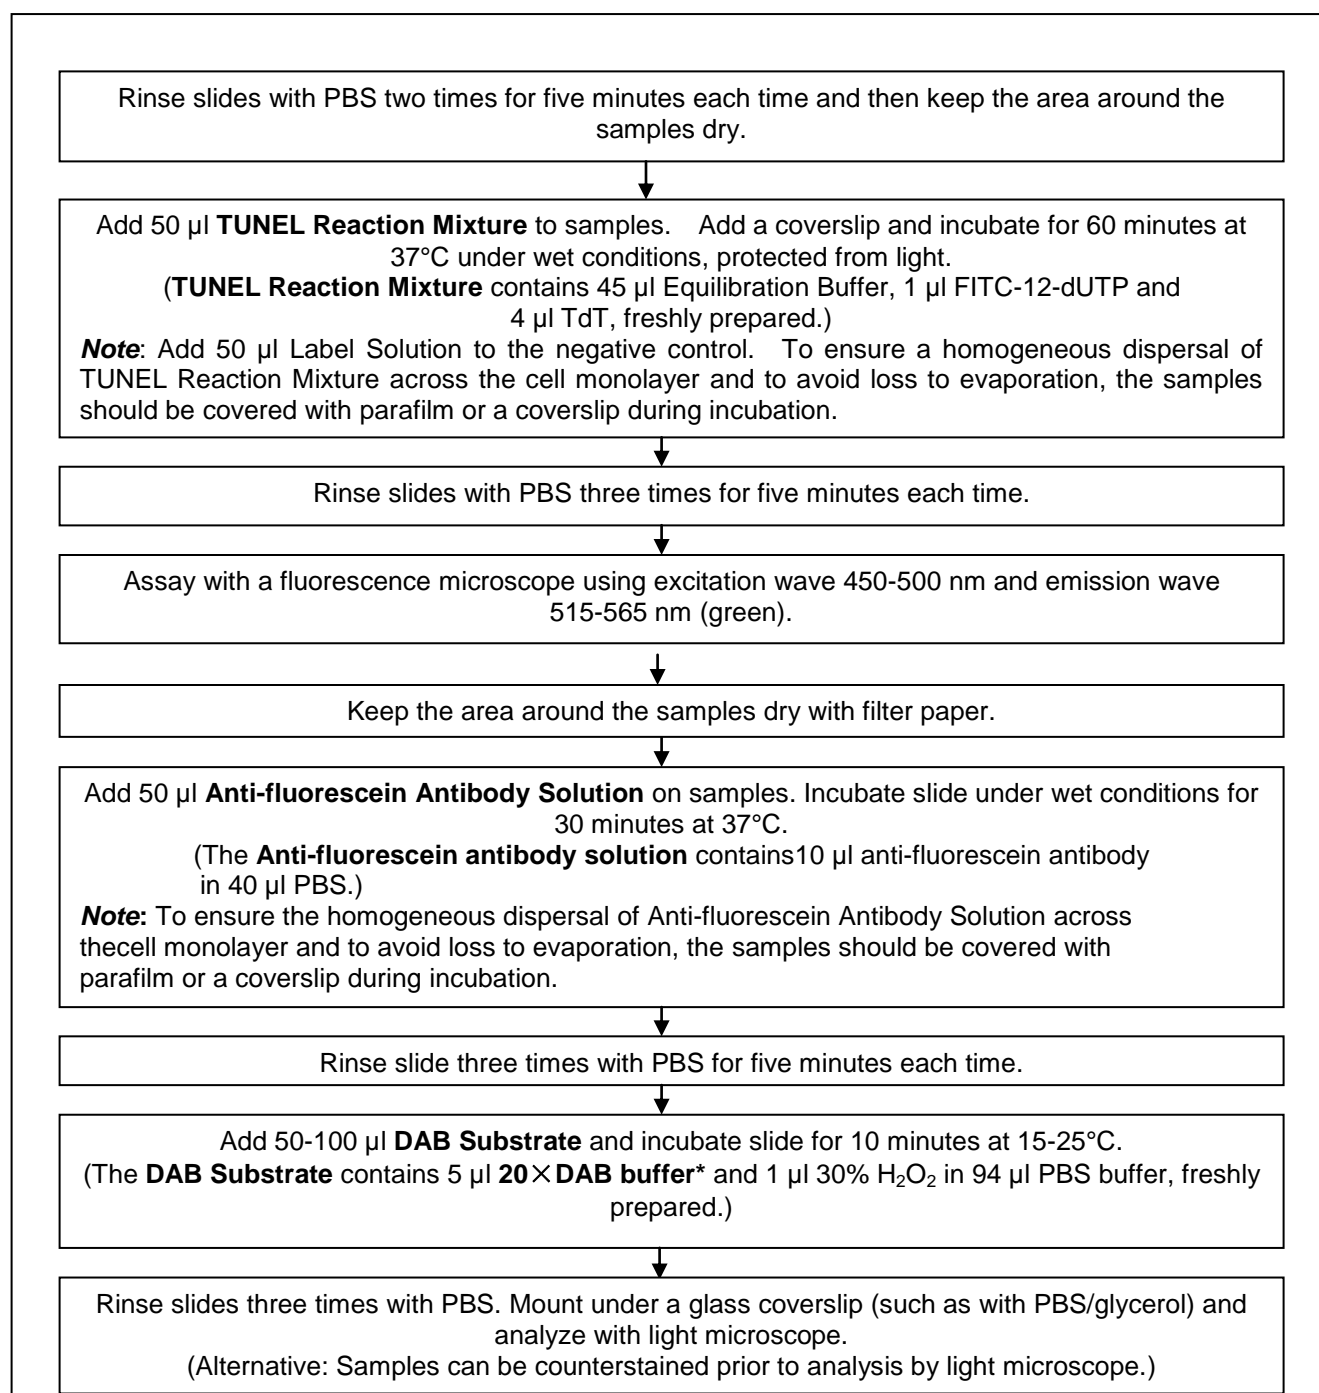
Rinse slides with PBS two times for five minutes each time and then keep the area around the samples dry.

Add 50 µl **TUNEL Reaction Mixture** to samples. Add a coverslip and incubate for 60 minutes at 37°C under wet conditions, protected from light.
(**TUNEL Reaction Mixture** contains 45 µl Equilibration Buffer, 1 µl FITC-12-dUTP and 4 µl TdT, freshly prepared.)
***Note***: Add 50 µl Label Solution to the negative control. To ensure a homogeneous dispersal of TUNEL Reaction Mixture across the cell monolayer and to avoid loss to evaporation, the samples should be covered with parafilm or a coverslip during incubation.

Rinse slides with PBS three times for five minutes each time.

Assay with a fluorescence microscope using excitation wave 450-500 nm and emission wave 515-565 nm (green).

Keep the area around the samples dry with filter paper.

Add 50 µl **Anti-fluorescein Antibody Solution** on samples. Incubate slide under wet conditions for 30 minutes at 37°C.
(The **Anti-fluorescein antibody solution** contains10 µl anti-fluorescein antibody in 40 µl PBS.)
***Note*****:** To ensure the homogeneous dispersal of Anti-fluorescein Antibody Solution across thecell monolayer and to avoid loss to evaporation, the samples should be covered with parafilm or a coverslip during incubation.

Rinse slide three times with PBS for five minutes each time.

Add 50-100 µl **DAB Substrate** and incubate slide for 10 minutes at 15-25°C.
(The **DAB Substrate** contains 5 µl **20×DAB buffer*** and 1 µl 30% $H_2O_2$ in 94 µl PBS buffer, freshly prepared.)

Rinse slides three times with PBS. Mount under a glass coverslip (such as with PBS/glycerol) and analyze with light microscope.
(Alternative: Samples can be counterstained prior to analysis by light microscope.)